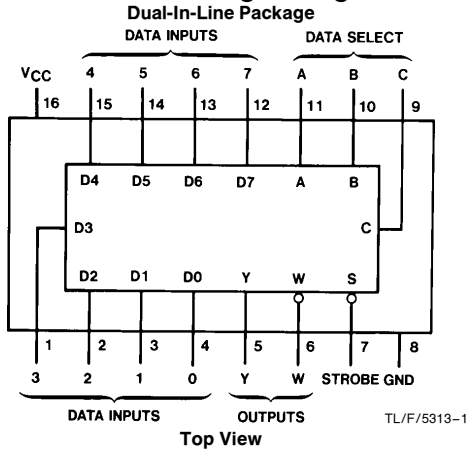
Dual-In-Line Package

DATA INPUTS

DATA SELECT

$V_{CC}$ 4 5 6 7 A B C

16 15 14 13 12 11 10 9

D4 D5 D6 D7 A B

D3

C

D2 D1 D0 Y W S

1 2 3 4 5 6 7 8

3 2 1 0 Y W STROBE GND

DATA INPUTS

OUTPUTS

TL/F/5313–1

Top View